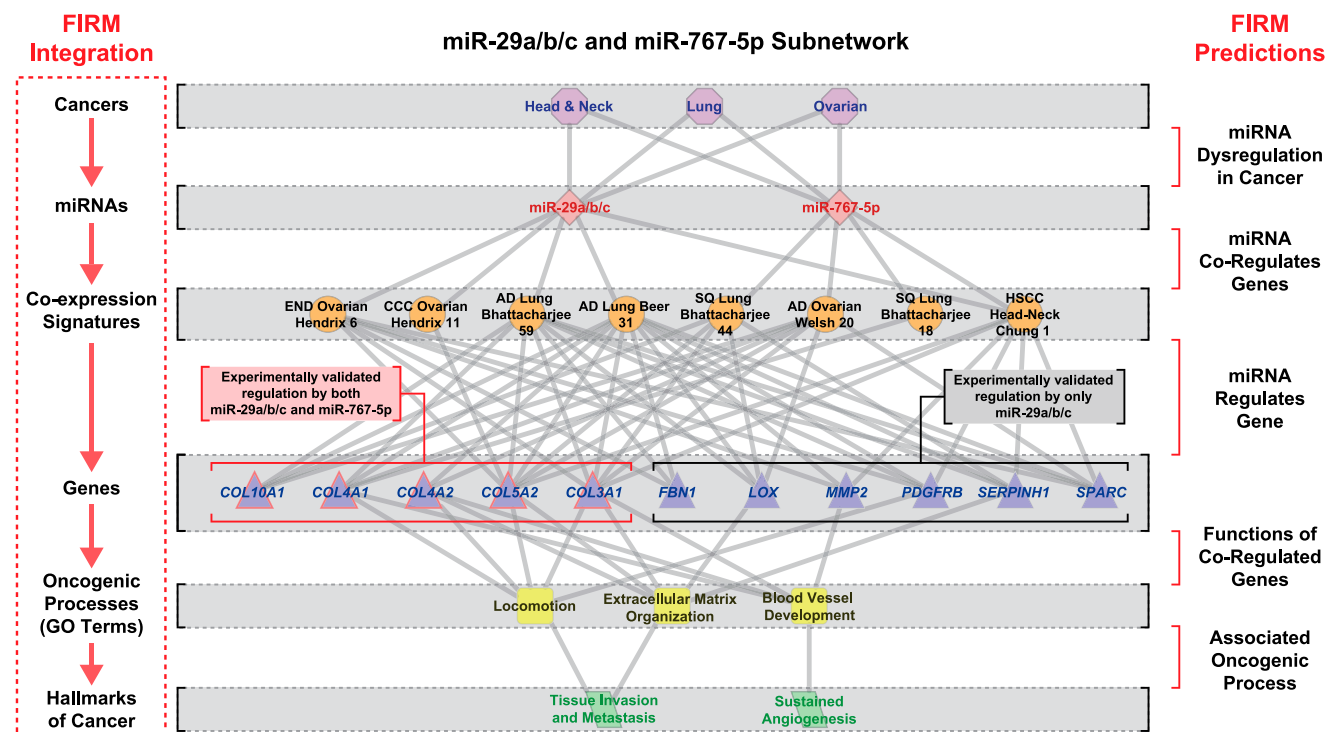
FIRM Integration

miR-29a/b/c and miR-767-5p Subnetwork

FIRM Predictions

Cancers

Head & Neck

Lung

Ovarian

miRNA Dysregulation in Cancer

miRNAs

miR-29a/b/c

miR-767-5p

miRNA Co-Regulates Genes

Co-expression Signatures

END Ovarian Hendrix 6

CCC Ovarian Hendrix 11

AD Lung Bhattacharjee 59

AD Lung Beer 31

SQ Lung Bhattacharjee 44

AD Ovarian Welsh 20

SQ Lung Bhattacharjee 18

HSCC Head-Neck Chung 1

miRNA Regulates Gene

Experimentally validated regulation by both miR-29a/b/c and miR-767-5p

Experimentally validated regulation by only miR-29a/b/c

Genes

COL10A1

COL4A1

COL4A2

COL5A2

COL3A1

FBN1

LOX

MMP2

PDGFRB

SERPINH1

SPARC

Functions of Co-Regulated Genes

Oncogenic Processes (GO Terms)

Locomotion

Extracellular Matrix Organization

Blood Vessel Development

Associated Oncogenic Process

Hallmarks of Cancer

Tissue Invasion and Metastasis

Sustained Angiogenesis